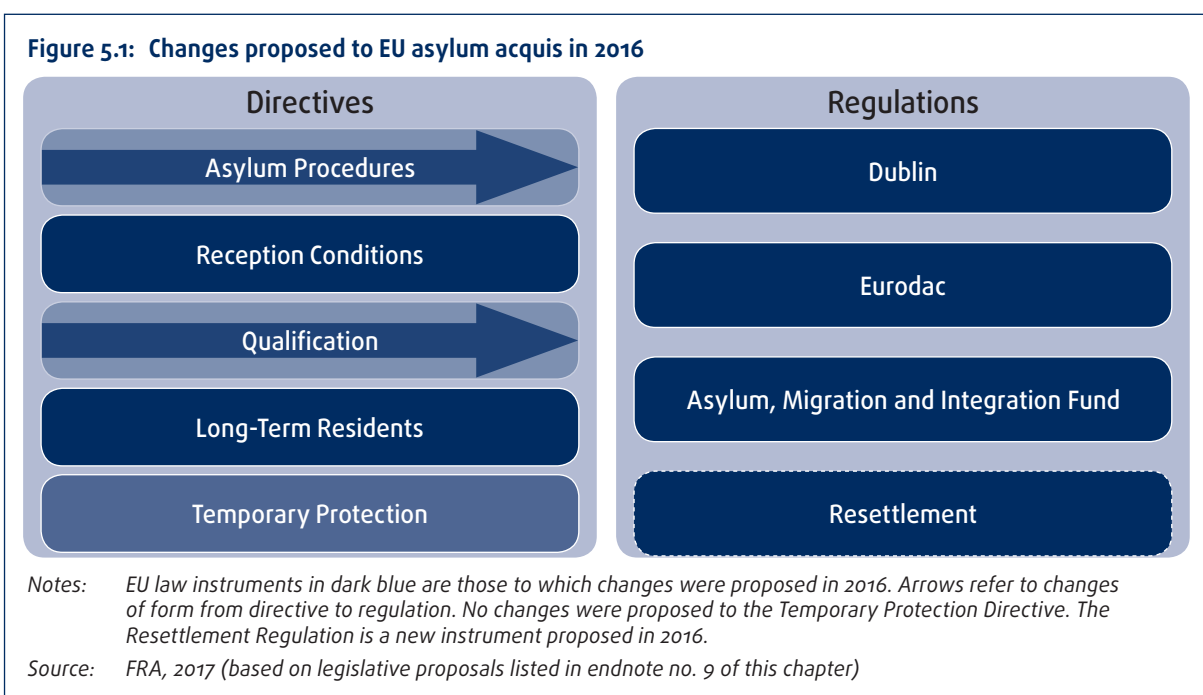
Figure 5.1: Changes proposed to EU asylum acquis in 2016

Directives

Asylum Procedures

Reception Conditions

Qualification

Long-Term Residents

Temporary Protection

Regulations

Dublin

Eurodac

Asylum, Migration and Integration Fund

Resettlement

Notes: EU law instruments in dark blue are those to which changes were proposed in 2016. Arrows refer to changes of form from directive to regulation. No changes were proposed to the Temporary Protection Directive. The Resettlement Regulation is a new instrument proposed in 2016.

Source: FRA, 2017 (based on legislative proposals listed in endnote no. 9 of this chapter)